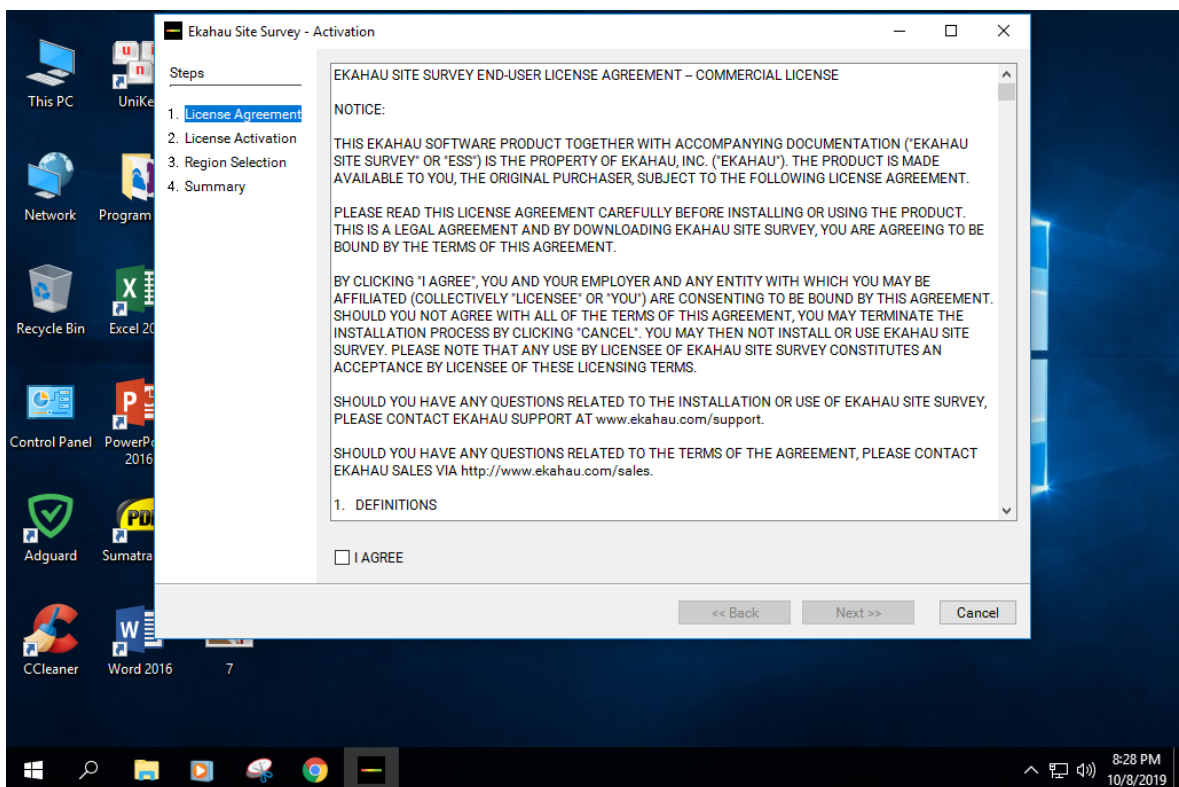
This PC
UniKe
Network
Program
Recycle Bin
Excel 20
Control Panel
PowerPo 2016
Adguard
Sumatra
CCleaner
Word 2016
7

Ekahau Site Survey - Activation

Steps
1. License Agreement
2. License Activation
3. Region Selection
4. Summary

EKAHAU SITE SURVEY END-USER LICENSE AGREEMENT – COMMERCIAL LICENSE

NOTICE:

THIS EKAHAU SOFTWARE PRODUCT TOGETHER WITH ACCOMPANYING DOCUMENTATION ("EKAHAU SITE SURVEY" OR "ESS") IS THE PROPERTY OF EKAHAU, INC. ("EKAHAU"). THE PRODUCT IS MADE AVAILABLE TO YOU, THE ORIGINAL PURCHASER, SUBJECT TO THE FOLLOWING LICENSE AGREEMENT.

PLEASE READ THIS LICENSE AGREEMENT CAREFULLY BEFORE INSTALLING OR USING THE PRODUCT. THIS IS A LEGAL AGREEMENT AND BY DOWNLOADING EKAHAU SITE SURVEY, YOU ARE AGREEING TO BE BOUND BY THE TERMS OF THIS AGREEMENT.

BY CLICKING "I AGREE", YOU AND YOUR EMPLOYER AND ANY ENTITY WITH WHICH YOU MAY BE AFFILIATED (COLLECTIVELY "LICENSEE" OR "YOU") ARE CONSENTING TO BE BOUND BY THIS AGREEMENT. SHOULD YOU NOT AGREE WITH ALL OF THE TERMS OF THIS AGREEMENT, YOU MAY TERMINATE THE INSTALLATION PROCESS BY CLICKING "CANCEL". YOU MAY THEN NOT INSTALL OR USE EKAHAU SITE SURVEY. PLEASE NOTE THAT ANY USE BY LICENSEE OF EKAHAU SITE SURVEY CONSTITUTES AN ACCEPTANCE BY LICENSEE OF THESE LICENSING TERMS.

SHOULD YOU HAVE ANY QUESTIONS RELATED TO THE INSTALLATION OR USE OF EKAHAU SITE SURVEY, PLEASE CONTACT EKAHAU SUPPORT AT www.ekahau.com/support.

SHOULD YOU HAVE ANY QUESTIONS RELATED TO THE TERMS OF THE AGREEMENT, PLEASE CONTACT EKAHAU SALES VIA http://www.ekahau.com/sales.

1. DEFINITIONS

I AGREE

<< Back
Next >>
Cancel

8:28 PM
10/8/2019